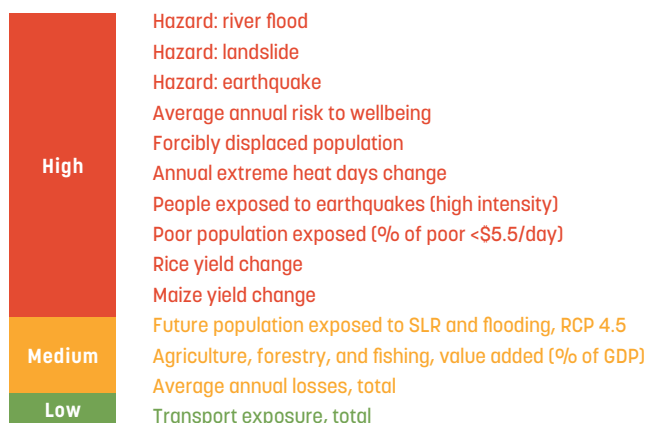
High

Hazard: river flood
Hazard: landslide
Hazard: earthquake
Average annual risk to wellbeing
Forcibly displaced population
Annual extreme heat days change
People exposed to earthquakes (high intensity)
Poor population exposed (% of poor <$5.5/day)
Rice yield change
Maize yield change

Medium

Future population exposed to SLR and flooding, RCP 4.5
Agriculture, forestry, and fishing, value added (% of GDP)
Average annual losses, total

Low

Transport exposure, total